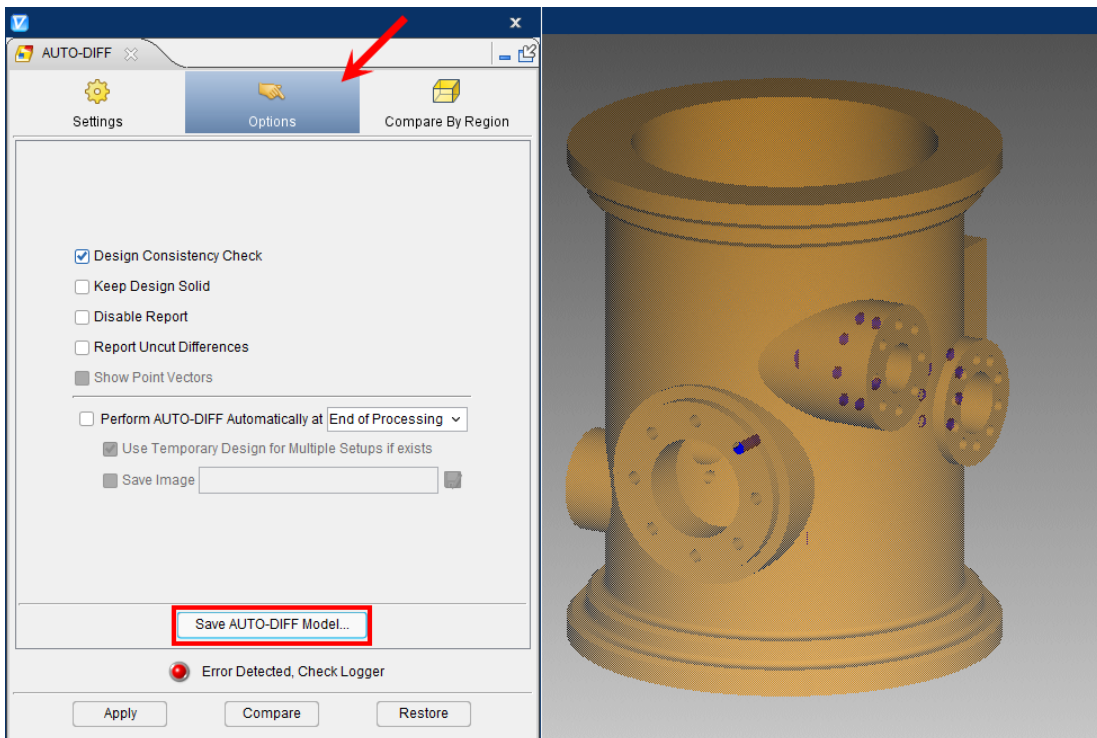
AUTO-DIFF

Settings

Options

Compare By Region

Design Consistency Check

Keep Design Solid

Disable Report

Report Uncut Differences

Show Point Vectors

Perform AUTO-DIFF Automatically at End of Processing

Use Temporary Design for Multiple Setups if exists

Save Image

Save AUTO-DIFF Model...

Error Detected, Check Logger

Apply

Compare

Restore